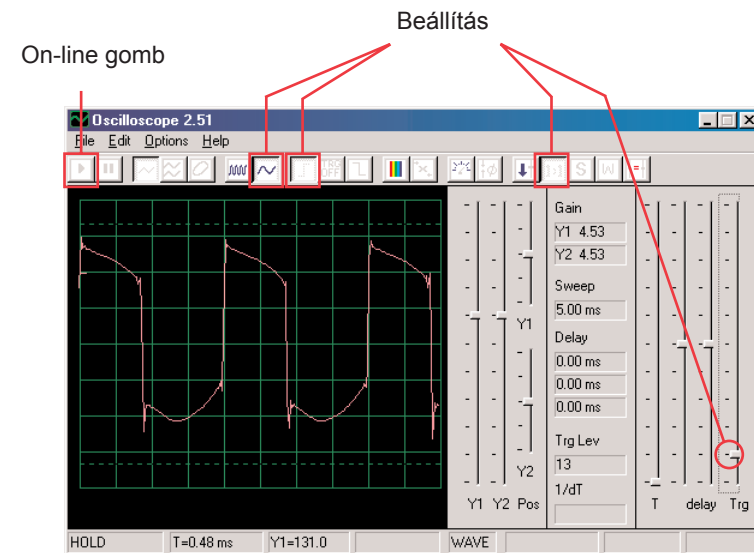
Beállítás

On-line gomb

Oscilloscope 2.51

File Edit Options Help

Gain
Y1 4.53
Y2 4.53
Sweep
5.00 ms
Delay
0.00 ms
0.00 ms
0.00 ms
Trg Lev
13
1/dT

Y1
Y2
Y1 Y2 Pos

T delay Trg

HOLD | T=0.48 ms | Y1=131.0 | WAVE